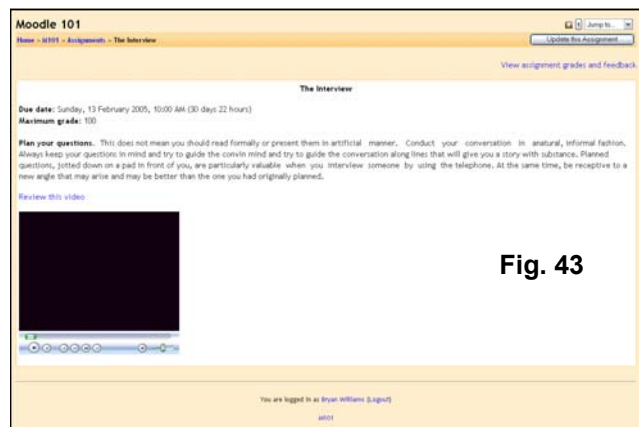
Moodle 101

Jump to...

Home » M101 » Assignments » The Interview

Update this Assignment

View assignment grades and feedback

The Interview

Due date: Sunday, 13 February 2005, 10:00 AM (30 days 22 hours)
Maximum grade: 100

Plan your questions. This does not mean you should read formally or present them in artificial manner. Conduct your conversation in anatural, informal fashion. Always keep your questions in mind and try to guide the convin mind and try to guide the conversation along lines that will give you a story with substance. Planned questions, jotted down on a pad in front of you, are particularly valuable when you interview someone by using the telephone. At the same time, be receptive to a new angle that may arise and may be better than the one you had originally planned.

Review this video

Fig. 43

You are logged in as Bryan Williams (Logout)

M101